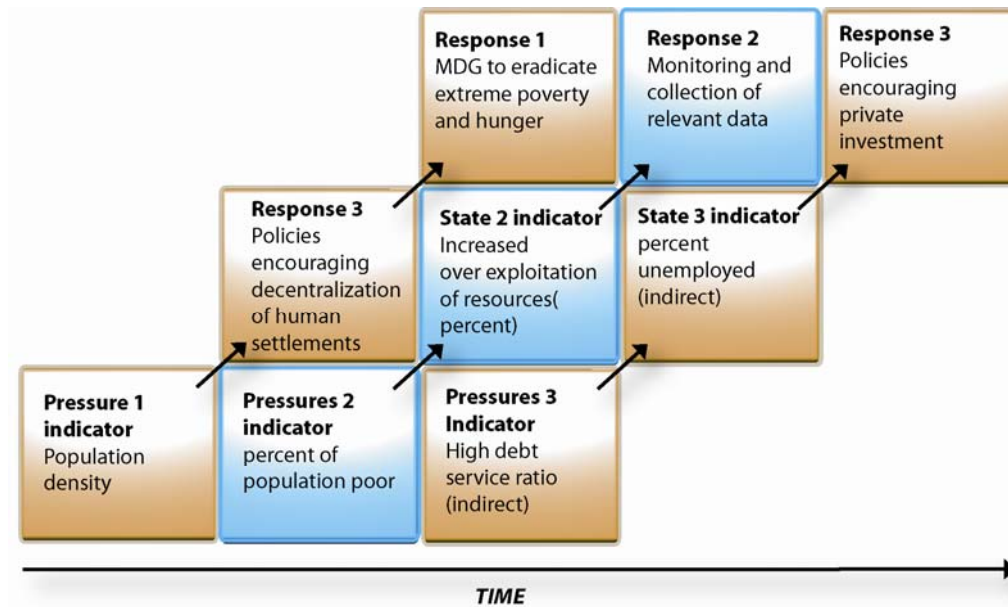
Response 1
MDG to eradicate extreme poverty and hunger

Response 2
Monitoring and collection of relevant data

Response 3
Policies encouraging private investment

Response 3
Policies encouraging decentralization of human settlements

State 2 indicator
Increased over exploitation of resources( percent)

State 3 indicator
percent unemployed (indirect)

Pressure 1 indicator
Population density

Pressures 2 indicator
percent of population poor

Pressures 3 Indicator
High debt service ratio (indirect)

TIME